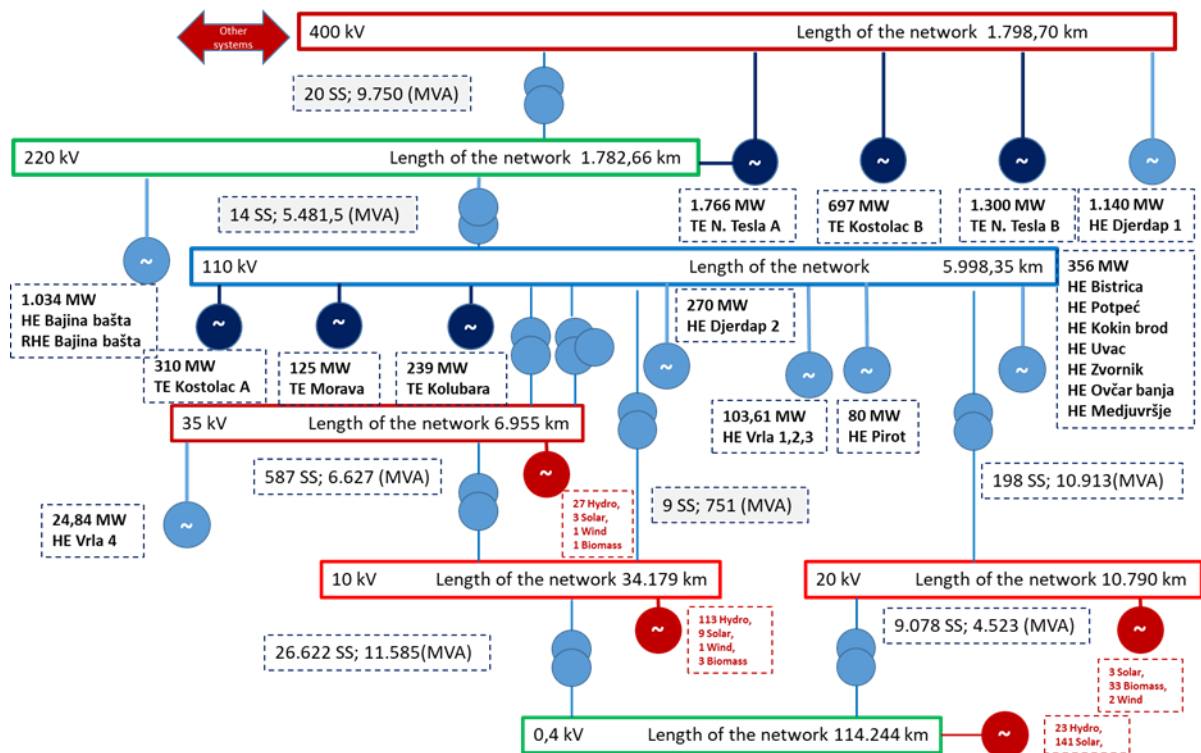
Other systems

400 kV Length of the network 1.798,70 km

20 SS; 9.750 (MVA)

220 kV Length of the network 1.782,66 km

~ ~ ~ ~

1.766 MW TE N. Tesla A

697 MW TE Kostolac B

1.300 MW TE N. Tesla B

1.140 MW HE Djerdap 1

14 SS; 5.481,5 (MVA)

~

110 kV Length of the network 5.998,35 km

1.034 MW HE Bajina bašta RHE Bajina bašta

~ ~ ~

310 MW TE Kostolac A

125 MW TE Morava

239 MW TE Kolubara

270 MW HE Djerdap 2

~ ~ ~ ~

356 MW HE Bistrica HE Potpeć HE Kokin brod HE Uvac HE Zvornik HE Ovčar banja HE Medjuvršje

103,61 MW HE Vrla 1,2,3

80 MW HE Pirot

35 kV Length of the network 6.955 km

587 SS; 6.627 (MVA)

~

27 Hydro, 3 Solar, 1 Wind 1 Biomass

9 SS; 751 (MVA)

198 SS; 10.913(MVA)

24,84 MW HE Vrla 4

~

10 kV Length of the network 34.179 km

20 kV Length of the network 10.790 km

~

113 Hydro, 9 Solar, 1 Wind, 3 Biomass

9.078 SS; 4.523 (MVA)

~

26.622 SS; 11.585(MVA)

3 Solar, 33 Biomass, 2 Wind

0,4 kV Length of the network 114.244 km

~

23 Hydro, 141 Solar,